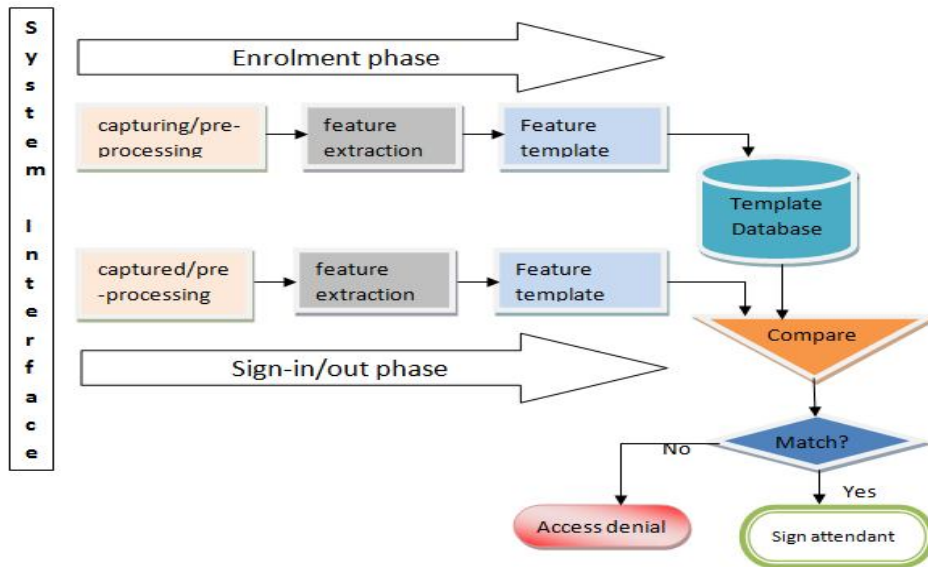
System Interface

Enrolment phase

capturing/pre-processing

feature extraction

Feature template

Template Database

captured/pre-processing

feature extraction

Feature template

Compare

Sign-in/out phase

Match?

No

Yes

Access denial

Sign attendant